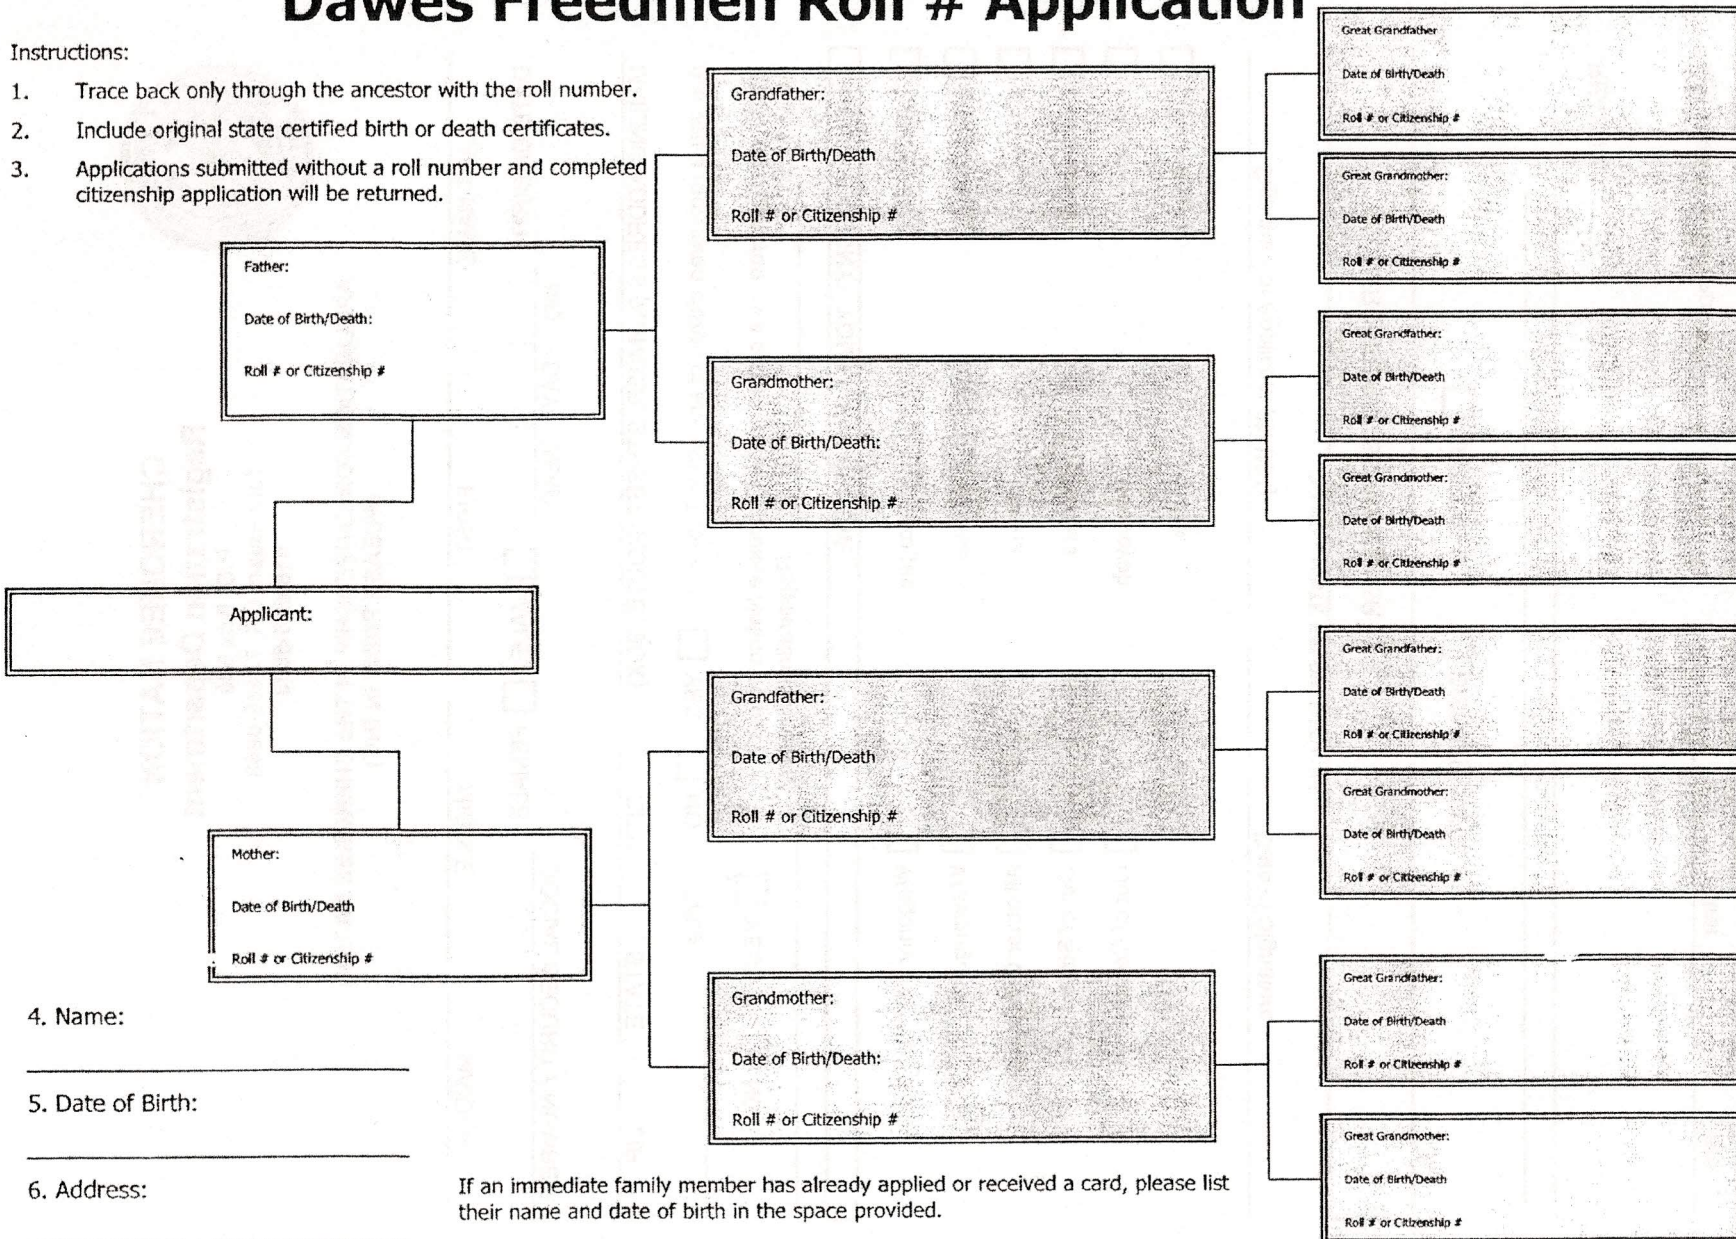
Dawes Freedmen Roll # Application

Instructions:

1. Trace back only through the ancestor with the roll number.

2. Include original state certified birth or death certificates.

3. Applications submitted without a roll number and completed citizenship application will be returned.

Father:
Date of Birth/Death:
Roll # or Citizenship #

Grandfather:
Date of Birth/Death
Roll # or Citizenship #

Great Grandfather
Date of Birth/Death
Roll # or Citizenship #

Great Grandmother:
Date of Birth/Death
Roll # or Citizenship #

Grandmother:
Date of Birth/Death:
Roll # or Citizenship #

Great Grandfather:
Date of Birth/Death
Roll # or Citizenship #

Great Grandmother:
Date of Birth/Death
Roll # or Citizenship #

Applicant:

Mother:
Date of Birth/Death
Roll # or Citizenship #

Grandfather:
Date of Birth/Death
Roll # or Citizenship #

Great Grandfather:
Date of Birth/Death
Roll # or Citizenship #

Great Grandmother:
Date of Birth/Death
Roll # or Citizenship #

Grandmother:
Date of Birth/Death:
Roll # or Citizenship #

Great Grandfather:
Date of Birth/Death
Roll # or Citizenship #

Great Grandmother:
Date of Birth/Death
Roll # or Citizenship #

4. Name:

5. Date of Birth:

6. Address:

If an immediate family member has already applied or received a card, please list their name and date of birth in the space provided.